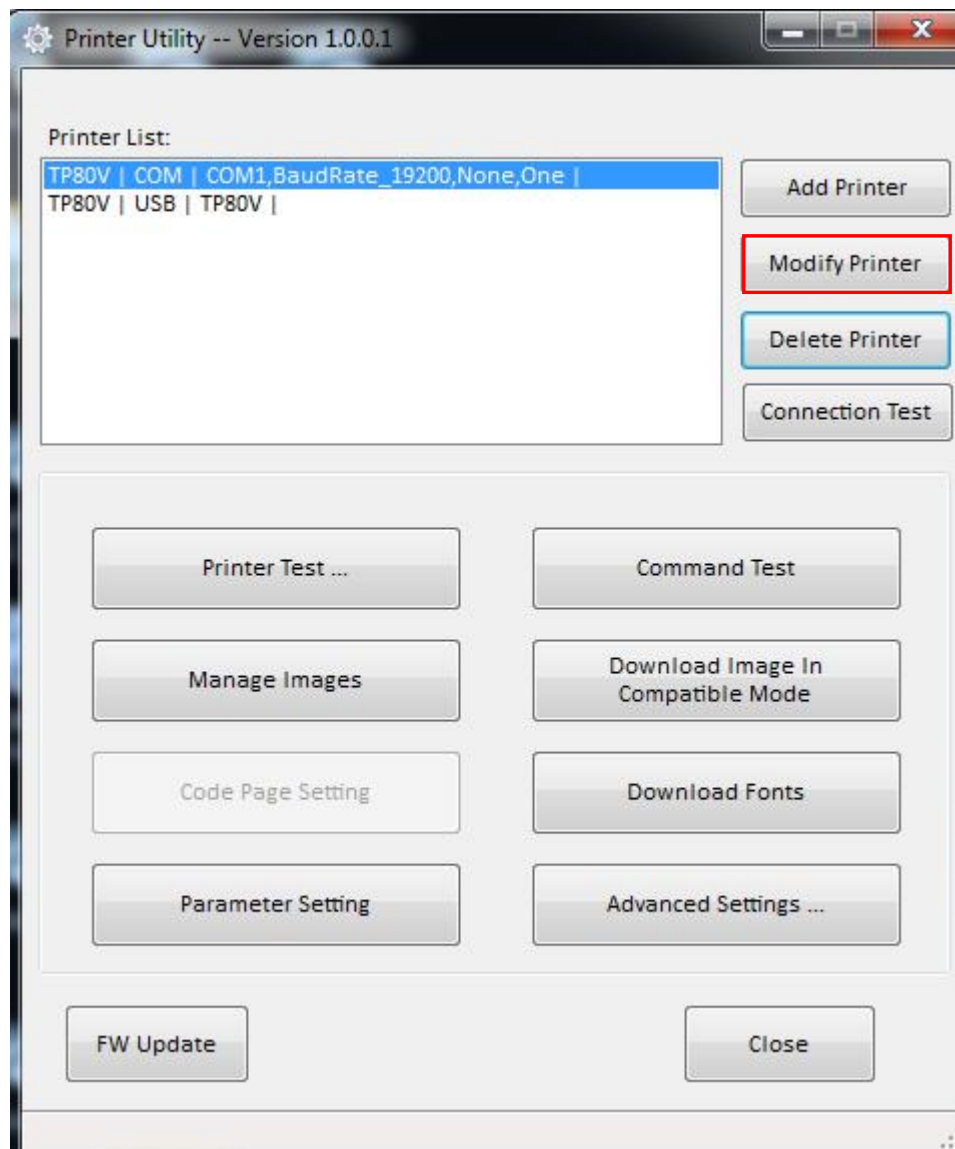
Printer Utility -- Version 1.0.0.1

Printer List:

TP80V | COM | COM1,BaudRate_19200,None,One |
TP80V | USB | TP80V |

Add Printer

Modify Printer

Delete Printer

Connection Test

Printer Test ...

Command Test

Manage Images

Download Image In Compatible Mode

Code Page Setting

Download Fonts

Parameter Setting

Advanced Settings ...

FW Update

Close